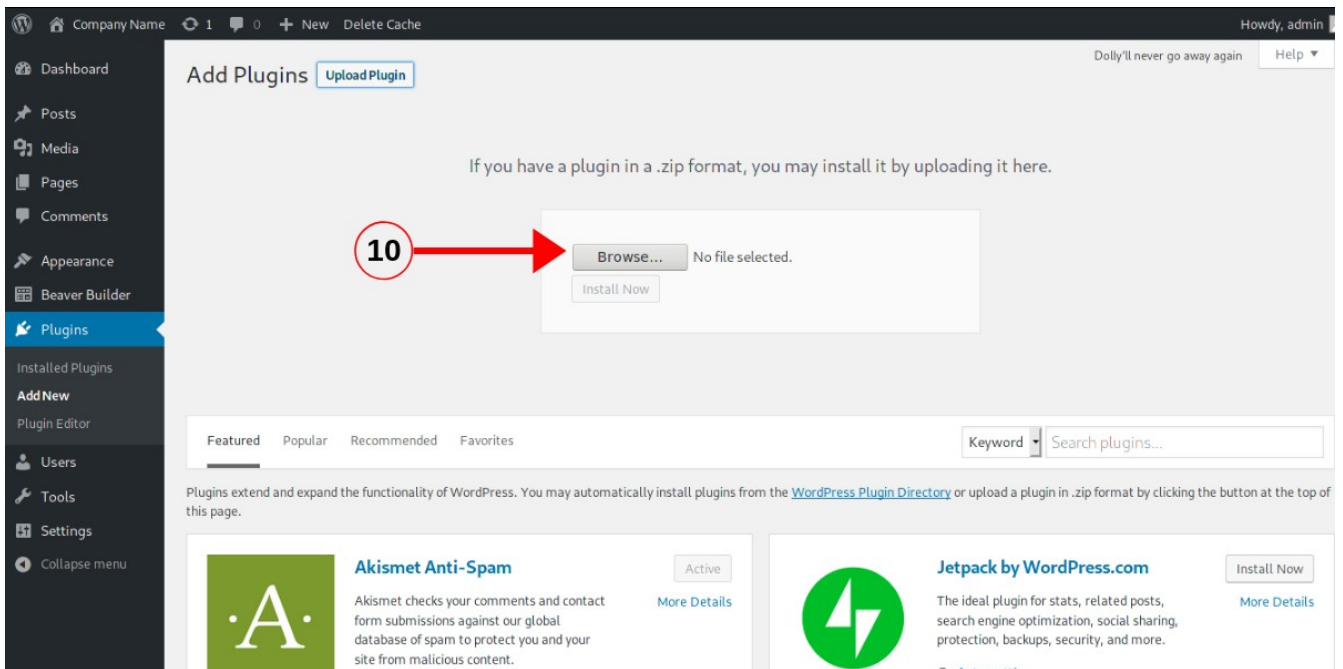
Company Name 1 0 + New Delete Cache

Howdy, admin

Dashboard
Posts
Media
Pages
Comments
Appearance
Beaver Builder
Plugins
Installed Plugins
Add New
Plugin Editor
Users
Tools
Settings
Collapse menu

Add Plugins Upload Plugin

Dolly'll never go away again Help ▼

If you have a plugin in a .zip format, you may install it by uploading it here.

10

Browse... No file selected.

Install Now

Featured Popular Recommended Favorites

Keyword Search plugins...

Plugins extend and expand the functionality of WordPress. You may automatically install plugins from the WordPress Plugin Directory or upload a plugin in .zip format by clicking the button at the top of this page.

·A·

Akismet Anti-Spam

Active

More Details

Akismet checks your comments and contact form submissions against our global database of spam to protect you and your site from malicious content.

Jetpack by WordPress.com

Install Now

More Details

The ideal plugin for stats, related posts, search engine optimization, social sharing, protection, backups, security, and more.

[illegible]